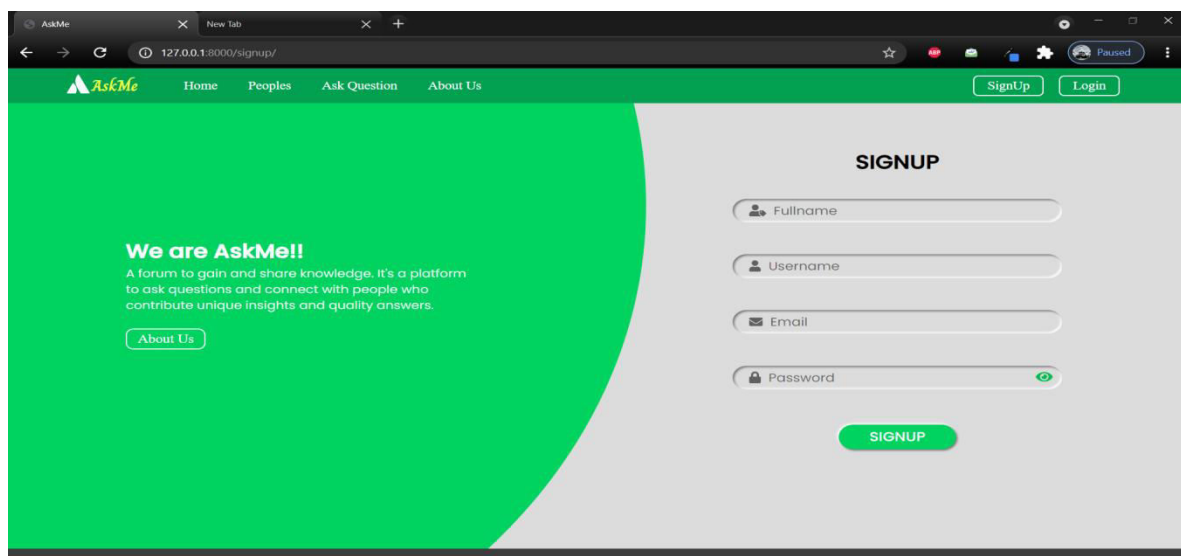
AskMe
New Tab
127.0.0.1:8000/signup/
Paused

AskMe Home Peoples Ask Question About Us
SignUp Login

We are AskMe!!
A forum to gain and share knowledge. It's a platform to ask questions and connect with people who contribute unique insights and quality answers.
About Us

SIGNUP
Fullname
Username
Email
Password
SIGNUP